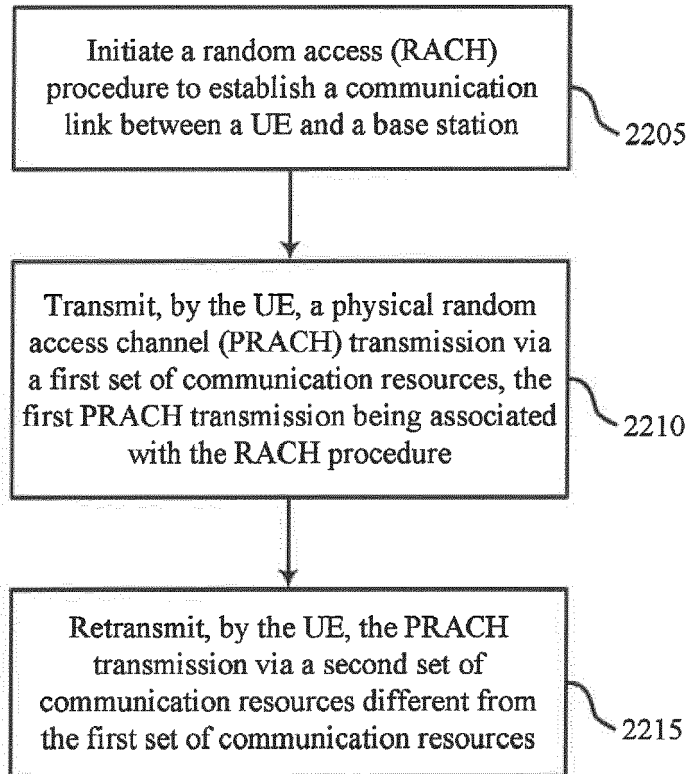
Initiate a random access (RACH) procedure to establish a communication link between a UE and a base station

2205

Transmit, by the UE, a physical random access channel (PRACH) transmission via a first set of communication resources, the first PRACH transmission being associated with the RACH procedure

2210

Retransmit, by the UE, the PRACH transmission via a second set of communication resources different from the first set of communication resources

2215